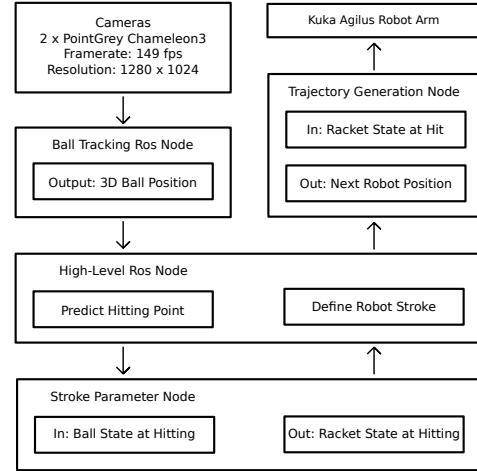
Cameras
2 x PointGrey Chameleon3
Framerate: 149 fps
Resolution: 1280 x 1024

Ball Tracking Ros Node

Output: 3D Ball Position

Kuka Agilus Robot Arm

Trajectory Generation Node

In: Racket State at Hit

Out: Next Robot Position

High-Level Ros Node

Predict Hitting Point

Define Robot Stroke

Stroke Parameter Node

In: Ball State at Hitting

Out: Racket State at Hitting